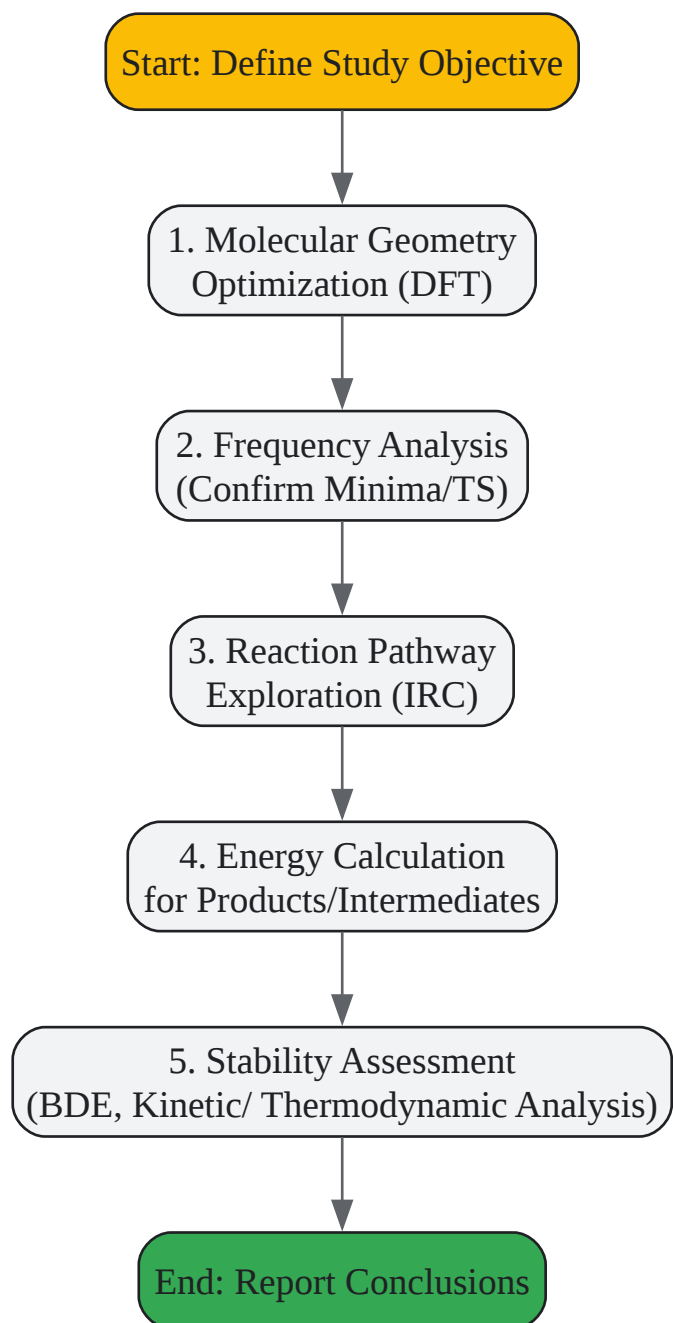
Start: Define Study Objective

1. Molecular Geometry Optimization (DFT)

2. Frequency Analysis (Confirm Minima/TS)

3. Reaction Pathway Exploration (IRC)

4. Energy Calculation for Products/Intermediates

5. Stability Assessment (BDE, Kinetic/ Thermodynamic Analysis)

End: Report Conclusions